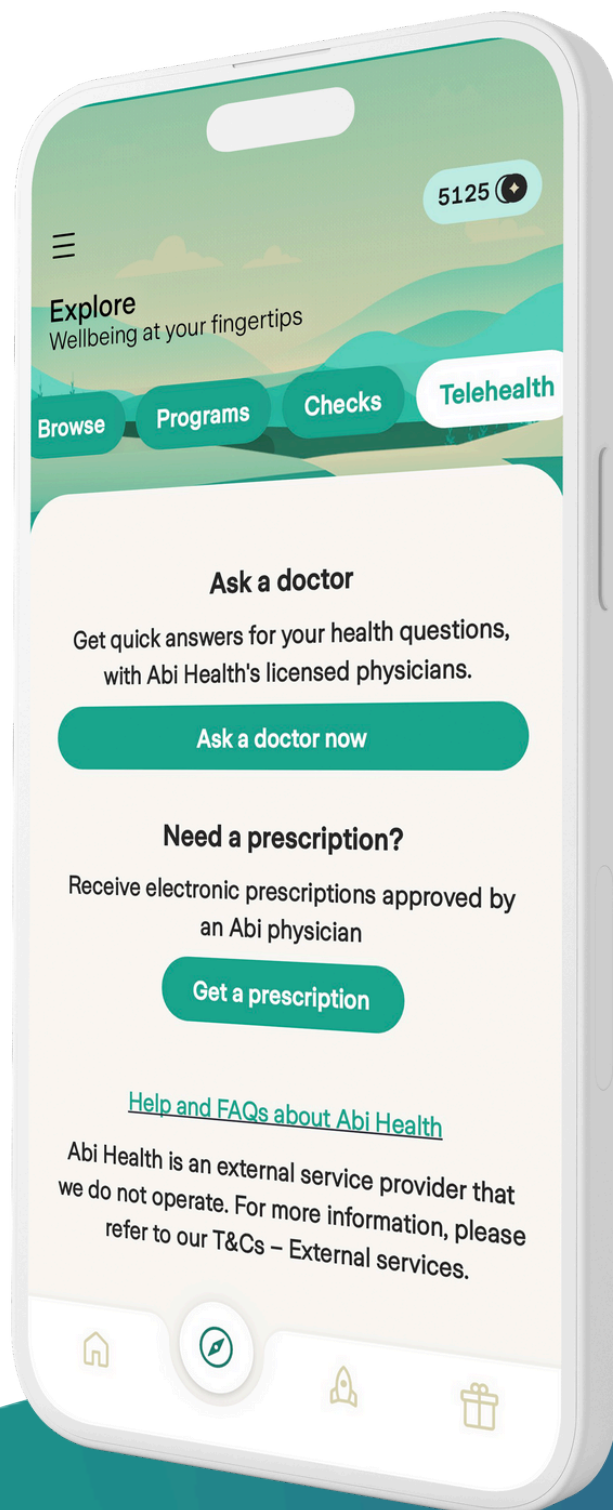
5125

Explore
Wellbeing at your fingertips

Browse Programs Checks Telehealth

Ask a doctor

Get quick answers for your health questions, with Abi Health's licensed physicians.

Ask a doctor now

Need a prescription?

Receive electronic prescriptions approved by an Abi physician

Get a prescription

Help and FAQs about Abi Health

Abi Health is an external service provider that we do not operate. For more information, please refer to our T&Cs – External services.